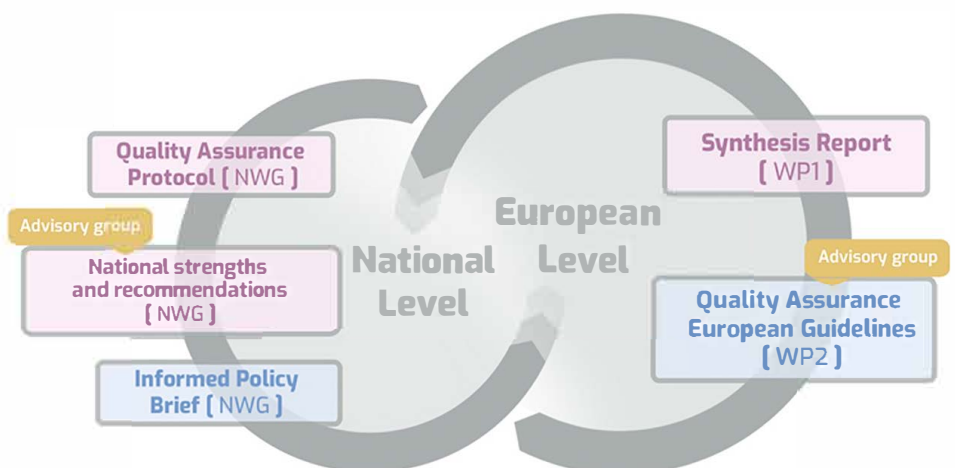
Quality Assurance Protocol ( NWG )

Advisory group

National strengths and recommendations ( NWG )

Informed Policy Brief ( NWG )

National Level

European Level

Synthesis Report ( WP1 )

Advisory group

Quality Assurance European Guidelines ( WP2 )